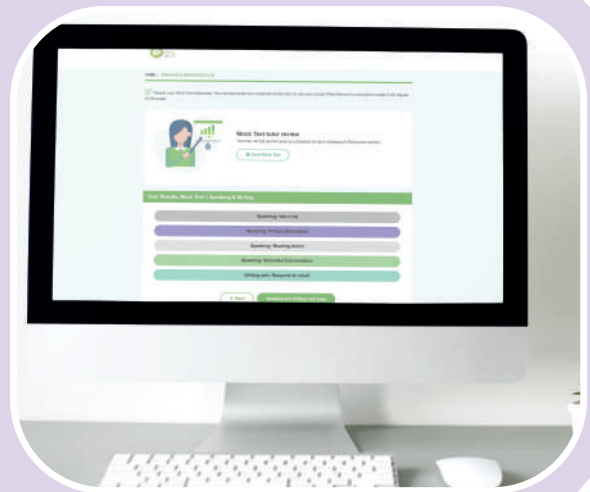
Mock Test tutor review

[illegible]

Your Results: Mock Test 1 Speaking & Writing

Speaking: Intro-ing

Speaking: Picture Description

Speaking: Reading Aloud

Speaking: Extended Conversation

Writing part: Respond an email

< Back